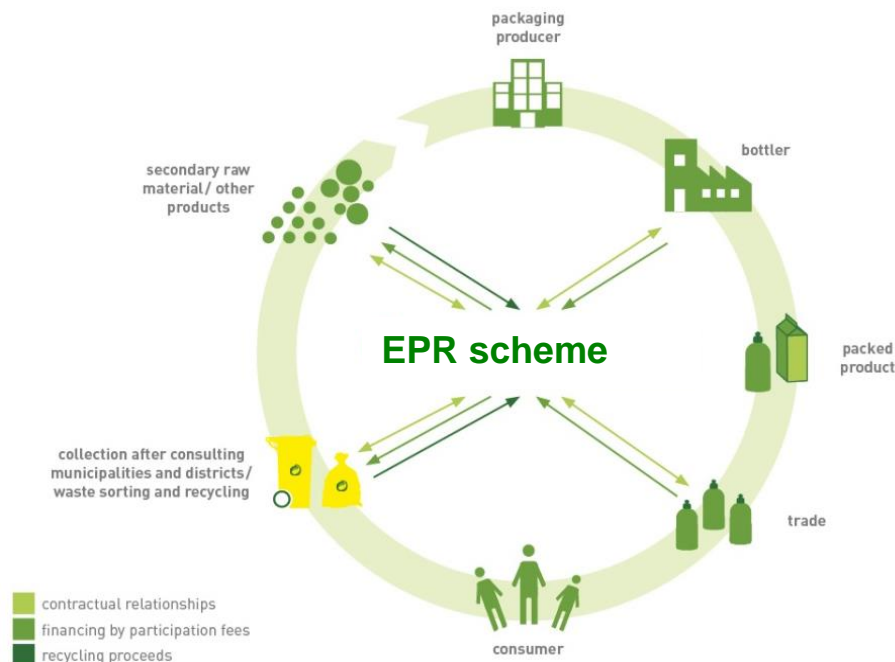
packaging producer

bottler

packed product

trade

consumer

collection after consulting municipalities and districts/ waste sorting and recycling

secondary raw material/ other products

EPR scheme

contractual relationships

financing by participation fees

recycling proceeds